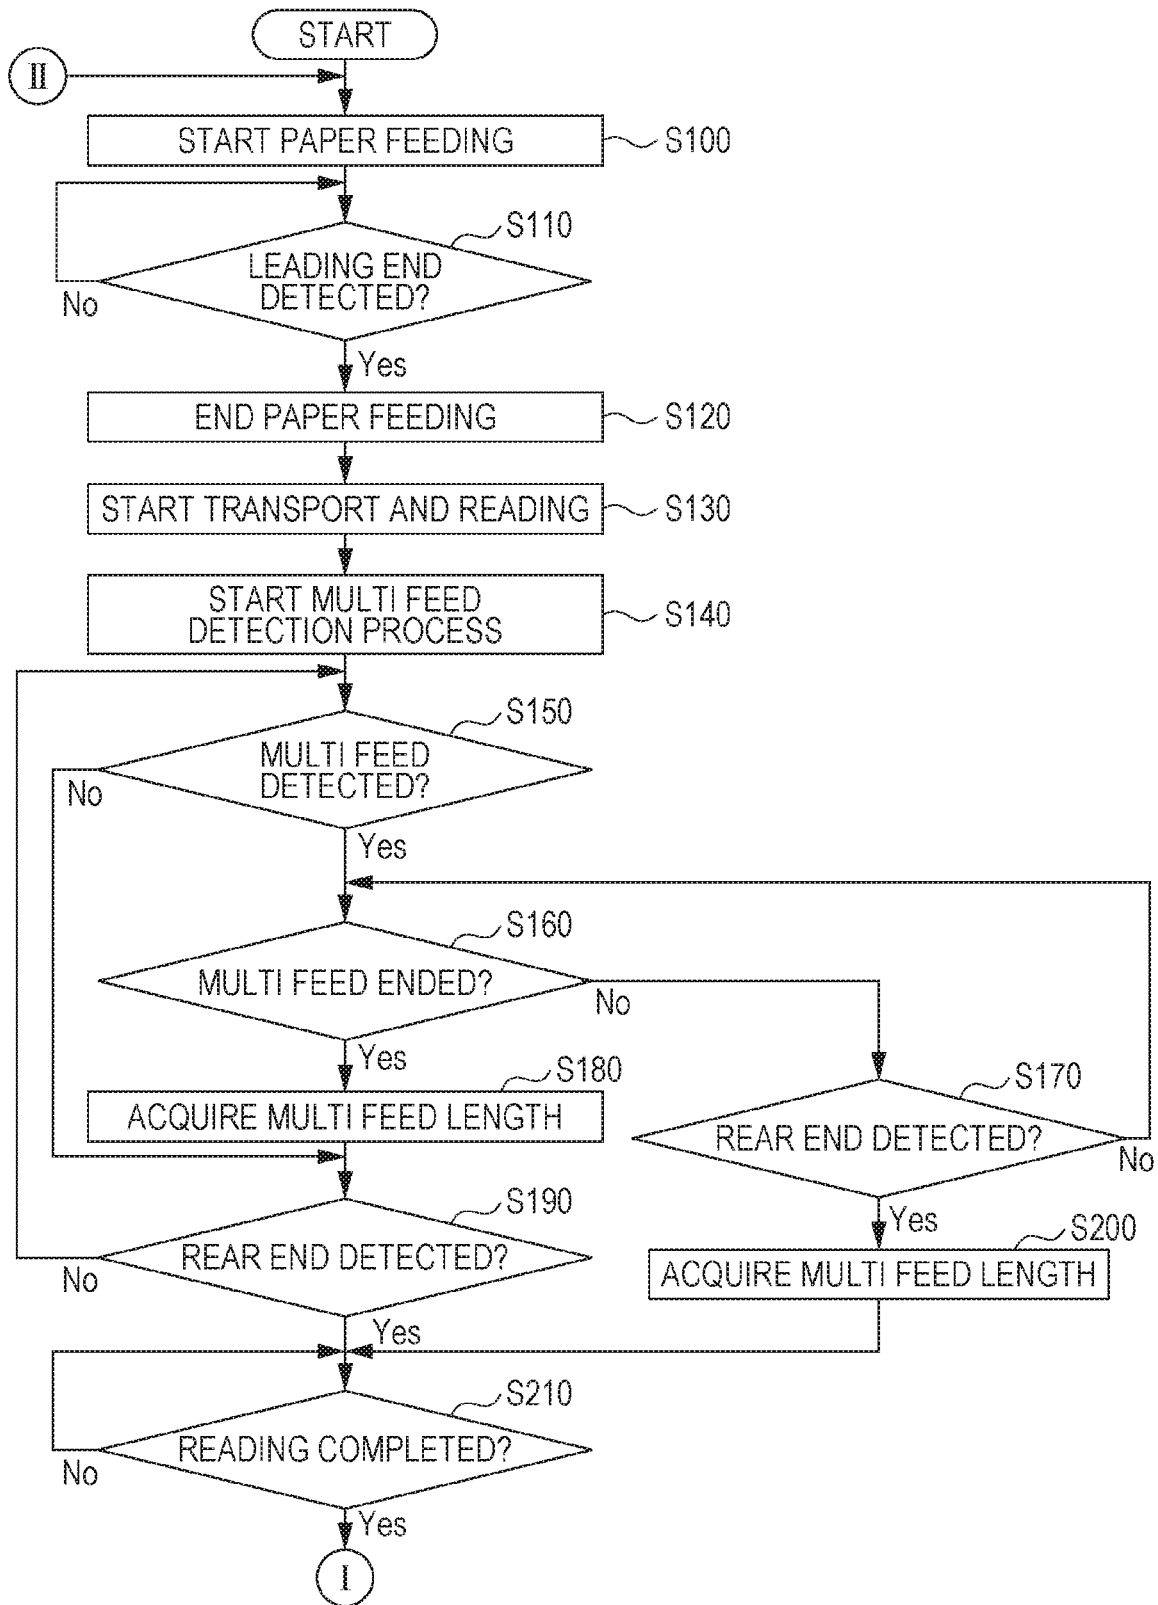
START

II

START PAPER FEEDING

S100

S110

LEADING END DETECTED?

No

Yes

END PAPER FEEDING

S120

START TRANSPORT AND READING

S130

START MULTI FEED DETECTION PROCESS

S140

S150

MULTI FEED DETECTED?

No

Yes

S160

MULTI FEED ENDED?

No

Yes

S180

ACQUIRE MULTI FEED LENGTH

S170

REAR END DETECTED?

No

Yes

S190

REAR END DETECTED?

No

S200

ACQUIRE MULTI FEED LENGTH

Yes

S210

READING COMPLETED?

No

Yes

I